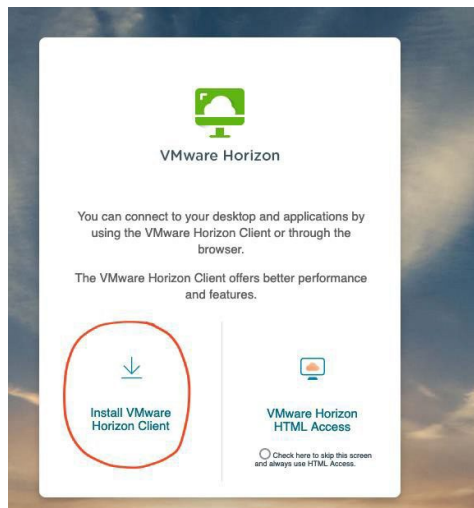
VMware Horizon

You can connect to your desktop and applications by using the VMware Horizon Client or through the browser.

The VMware Horizon Client offers better performance and features.

Install VMware Horizon Client

VMware Horizon HTML Access

Check here to skip this screen and always use HTML Access.